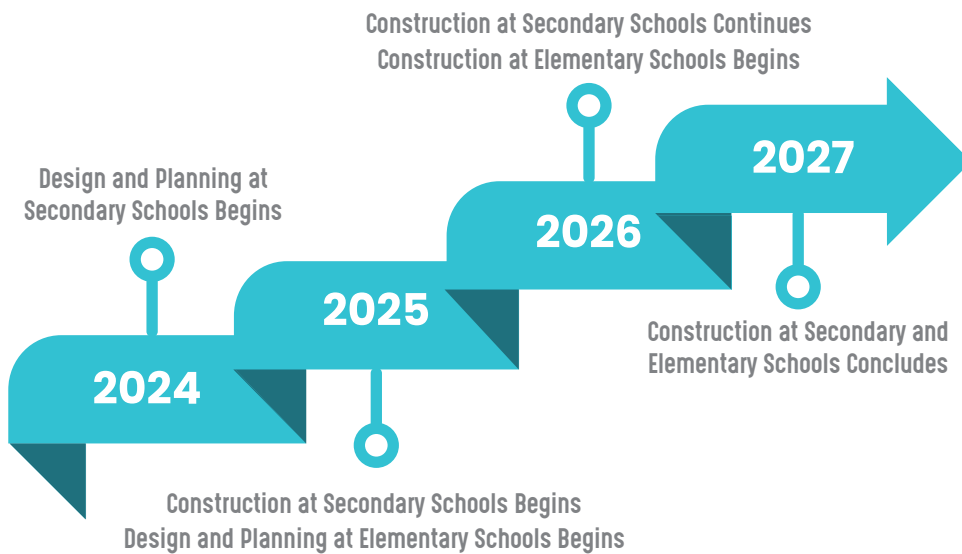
Construction at Secondary Schools Continues
Construction at Elementary Schools Begins

Design and Planning at Secondary Schools Begins

2027

2026

2025

2024

Construction at Secondary and Elementary Schools Concludes

Construction at Secondary Schools Begins
Design and Planning at Elementary Schools Begins